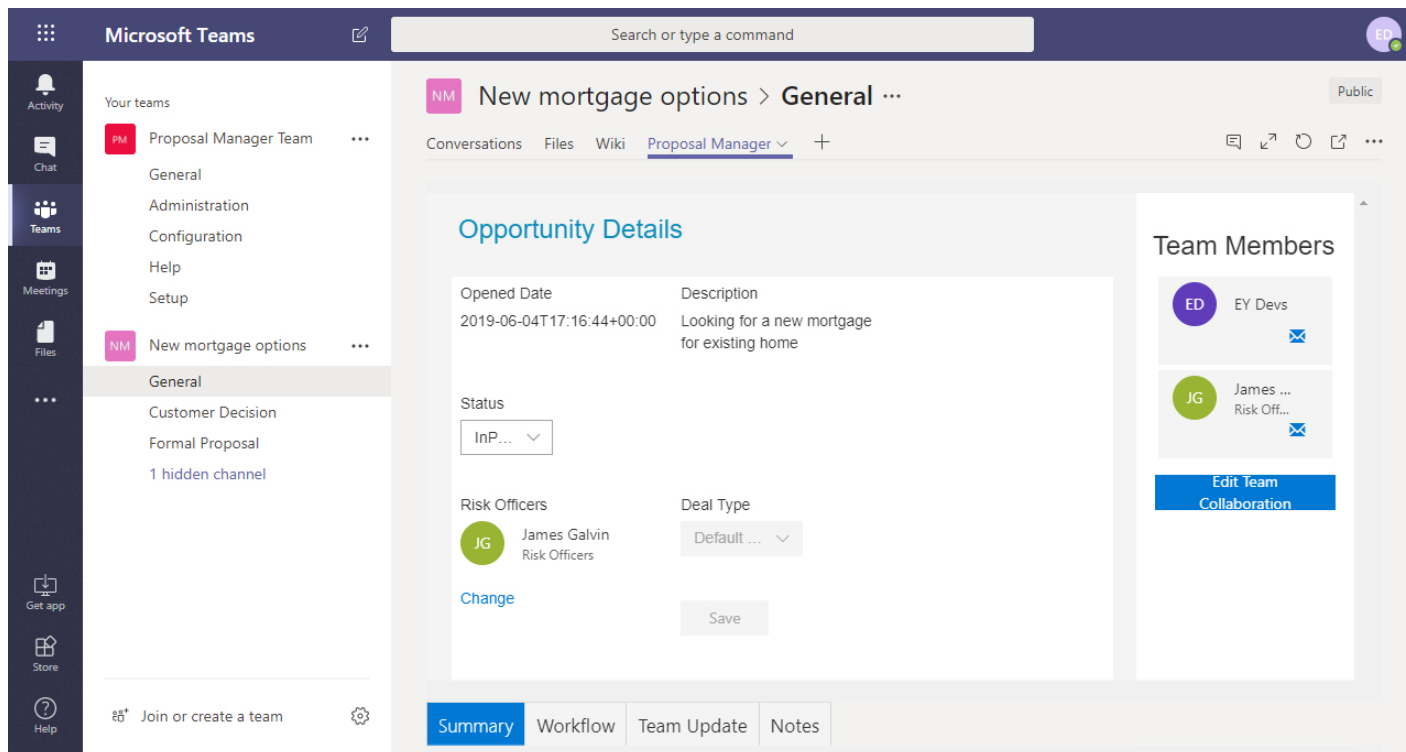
Microsoft Teams

Search or type a command

ED

Activity
Chat
Teams
Meetings
Files
...
Get app
Store
Help

Your teams

PM Proposal Manager Team ...
General
Administration
Configuration
Help
Setup

NM New mortgage options ...
General
Customer Decision
Formal Proposal
1 hidden channel

Join or create a team

NM New mortgage options > General ...

Public

Conversations Files Wiki Proposal Manager +

Opportunity Details

Opened Date
2019-06-04T17:16:44+00:00

Description
Looking for a new mortgage for existing home

Status
InP...

Risk Officers
JG James Galvin
Risk Officers

Change

Deal Type
Default ...

Save

Team Members

ED EY Devs

JG James ...
Risk Off...

Edit Team Collaboration

Summary Workflow Team Update Notes